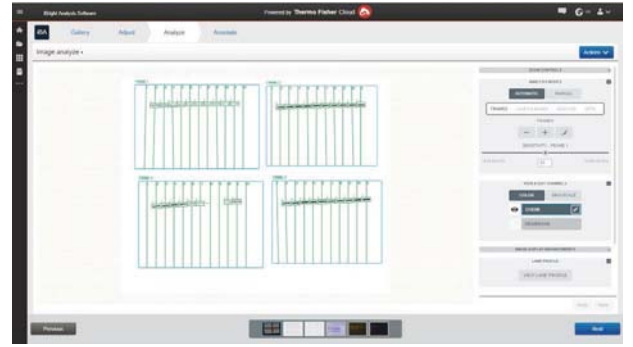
iBright Analysis Software

Powered by Thermo Fisher Cloud

iBA

Gallery

Adjust

Analyze

Annotate

Image analyze ▾

Actions

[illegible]

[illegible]

AUTOMATIC

MANUAL

FRAMES

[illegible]

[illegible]

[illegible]

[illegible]

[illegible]

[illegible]

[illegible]

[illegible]

COLOR

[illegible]

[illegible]

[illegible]

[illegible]

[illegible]

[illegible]

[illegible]

Previous

Next